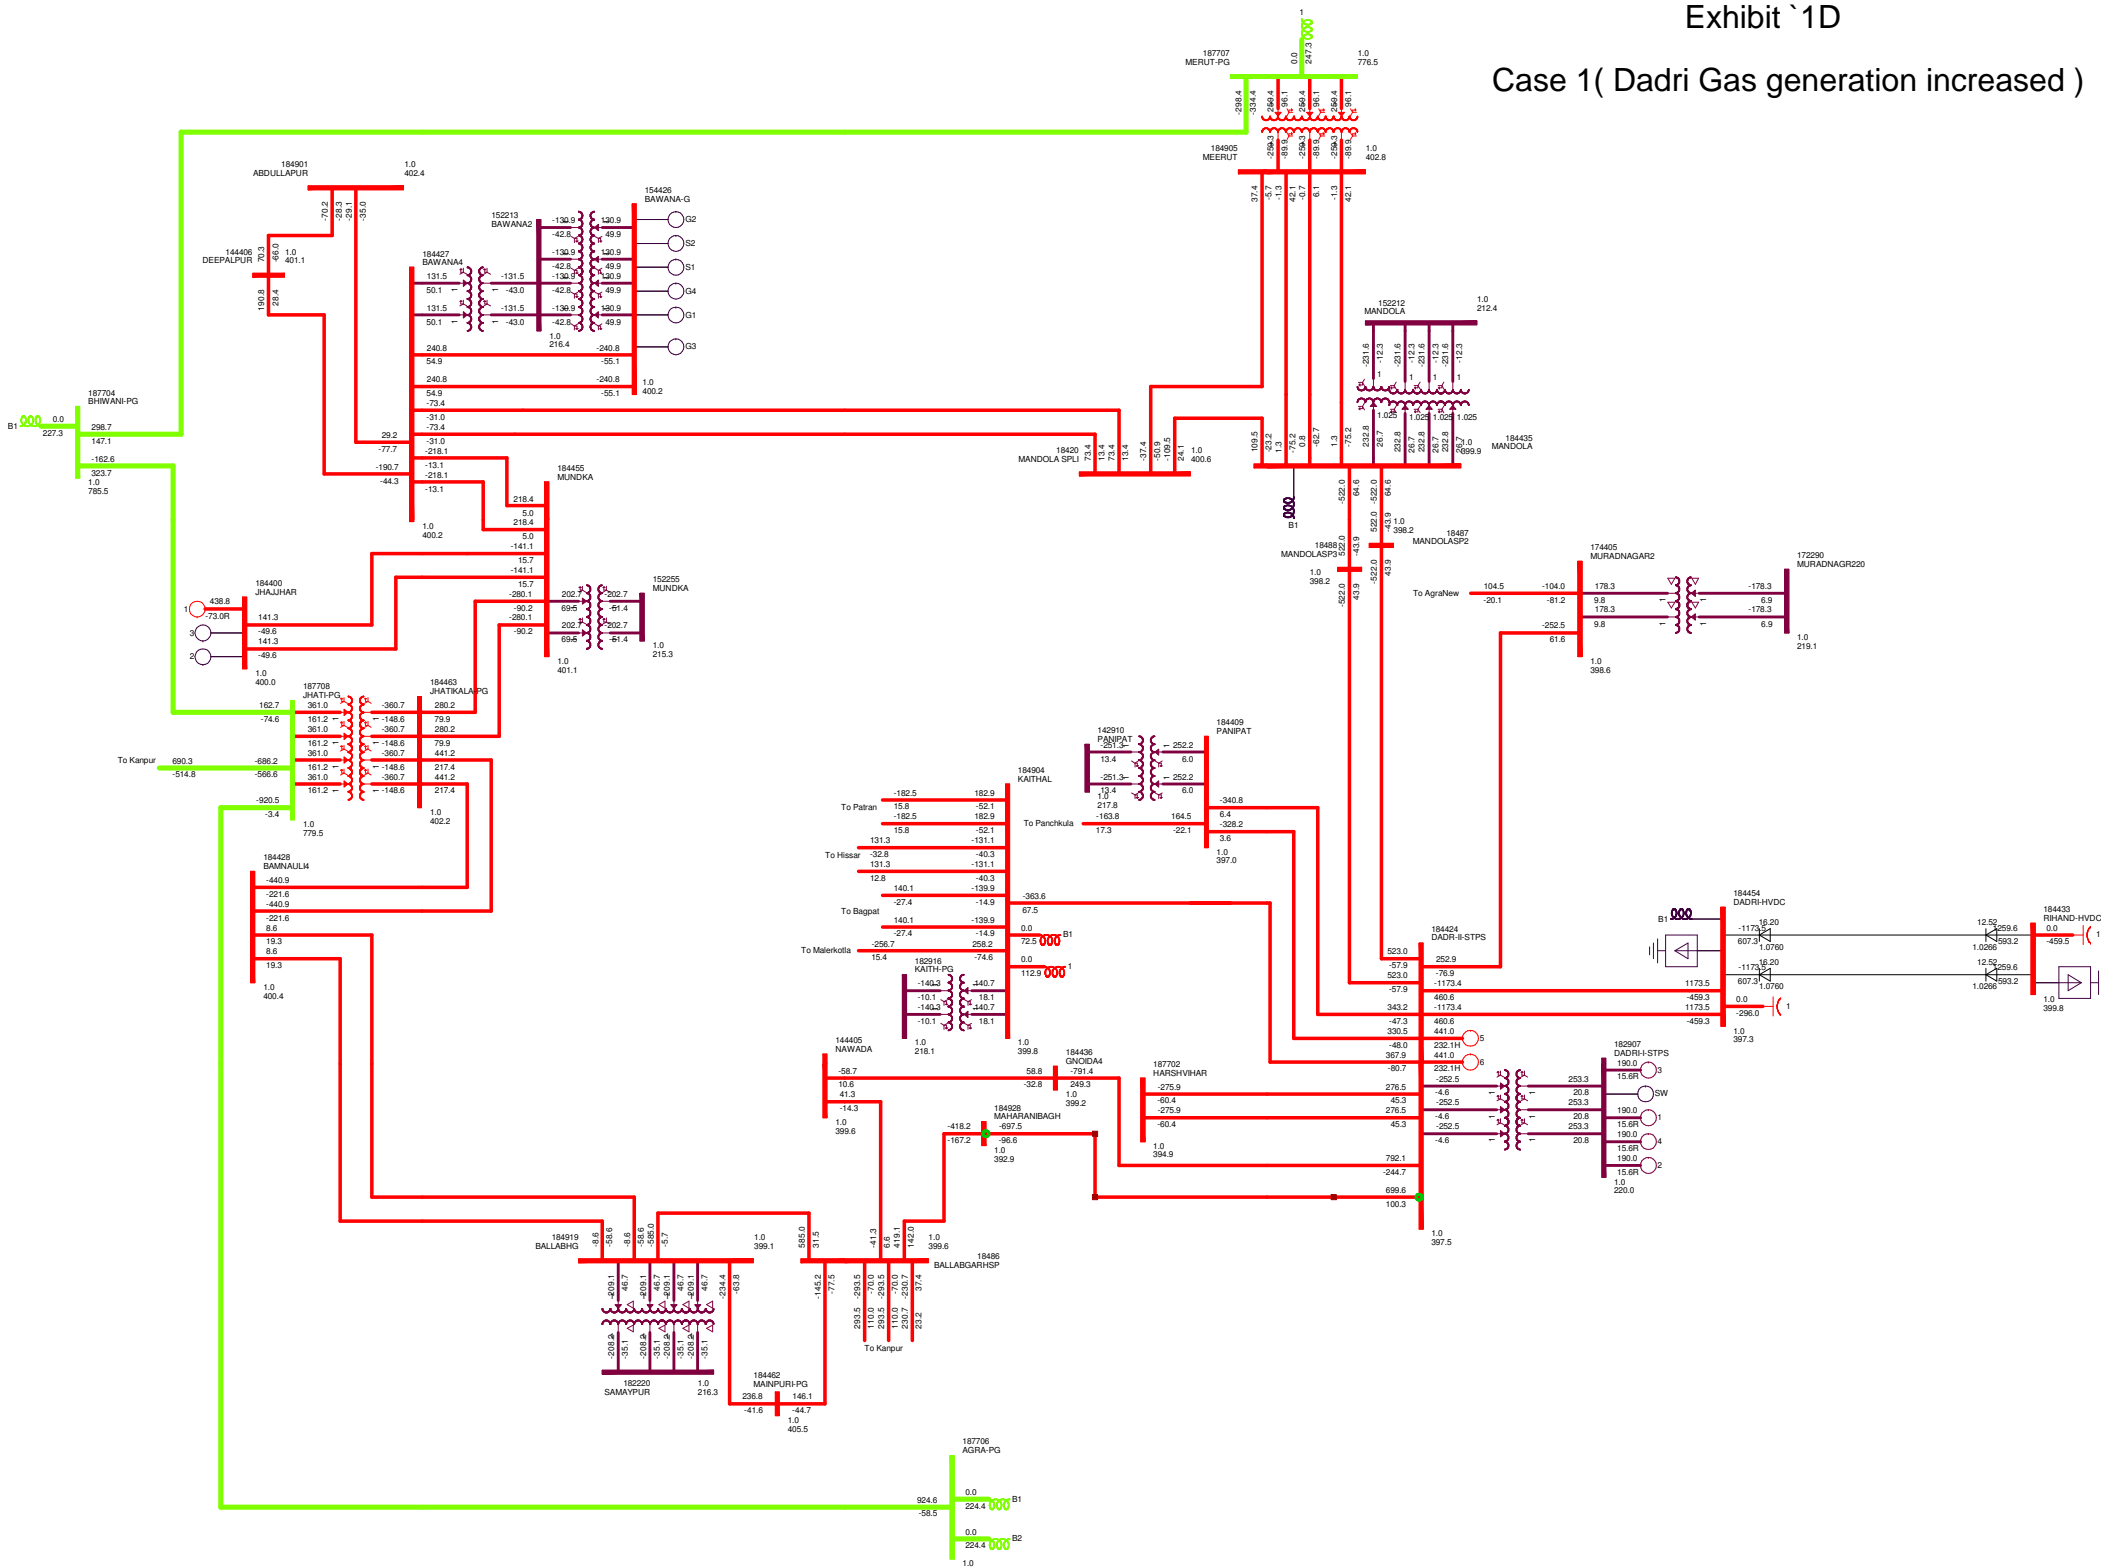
Exhibit `1D

Case 1( Dadri Gas generation increased )

187707
MERUT-PG

184905
MEERUT

184901
ABDULLAPUR

154426
BAWANA-G

152213
BAWANA2

184427
BAWANA4

144406
DEEPALPUR

187704
BHIWANI-PG

18420
MANDOLA SPLI

152212
MANDOLA

184435
MANDOLA

184455
MUNDKA

184400
JHAJJHAR

152255
MUNDKA

18488
MANDOLASP3

18487
MANDOLASP2

174405
MURADNAGAR2

172290
MURADNAGR220

To AgraNew

187708
JHATI-PG

184463
JHATIKALA PG

To Kanpur

184428
BAMNAULI4

142910
PANIPAT

184409
PANIPAT

184904
KAITHAL

To Patran

To Panchkula

To Hissar

To Bagpat

To Malerkotla

182916
KAITH-PG

184424
DADR-II-STPS

184454
DADRI-HVDC

184433
RIHAND-HVDC

144405
NAWADA

184436
GNOIDA4

187702
HARSHVIHAR

184928
MAHARANIBAGH

182907
DADRI-I-STPS

184919
BALLABHG

18486
BALLABGARHSP

To Kanpur

182220
SAMAYPUR

184462
MAINPURI-PG

187706
AGRA-PG

G2 S2 S1 G4 G1 G3 B1 B2 SW